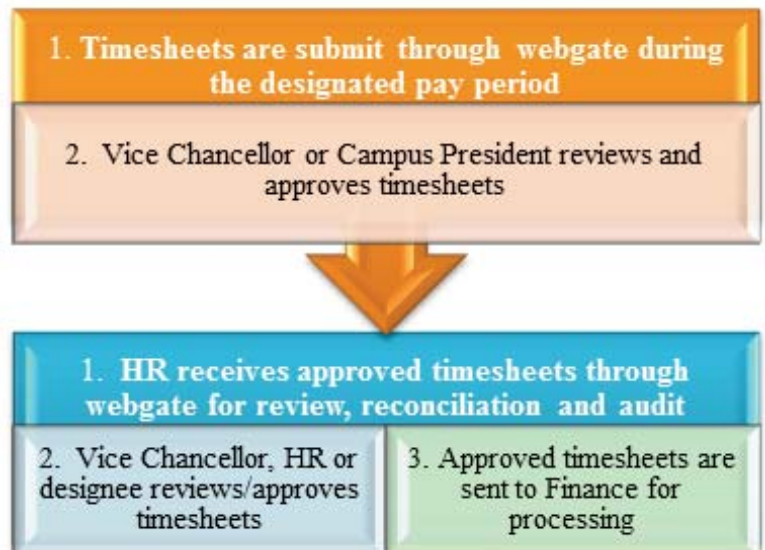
1. Timesheets are submit through webgate during the designated pay period

2. Vice Chancellor or Campus President reviews and approves timesheets

1. HR receives approved timesheets through webgate for review, reconciliation and audit

2. Vice Chancellor, HR or designee reviews/approves timesheets

3. Approved timesheets are sent to Finance for processing